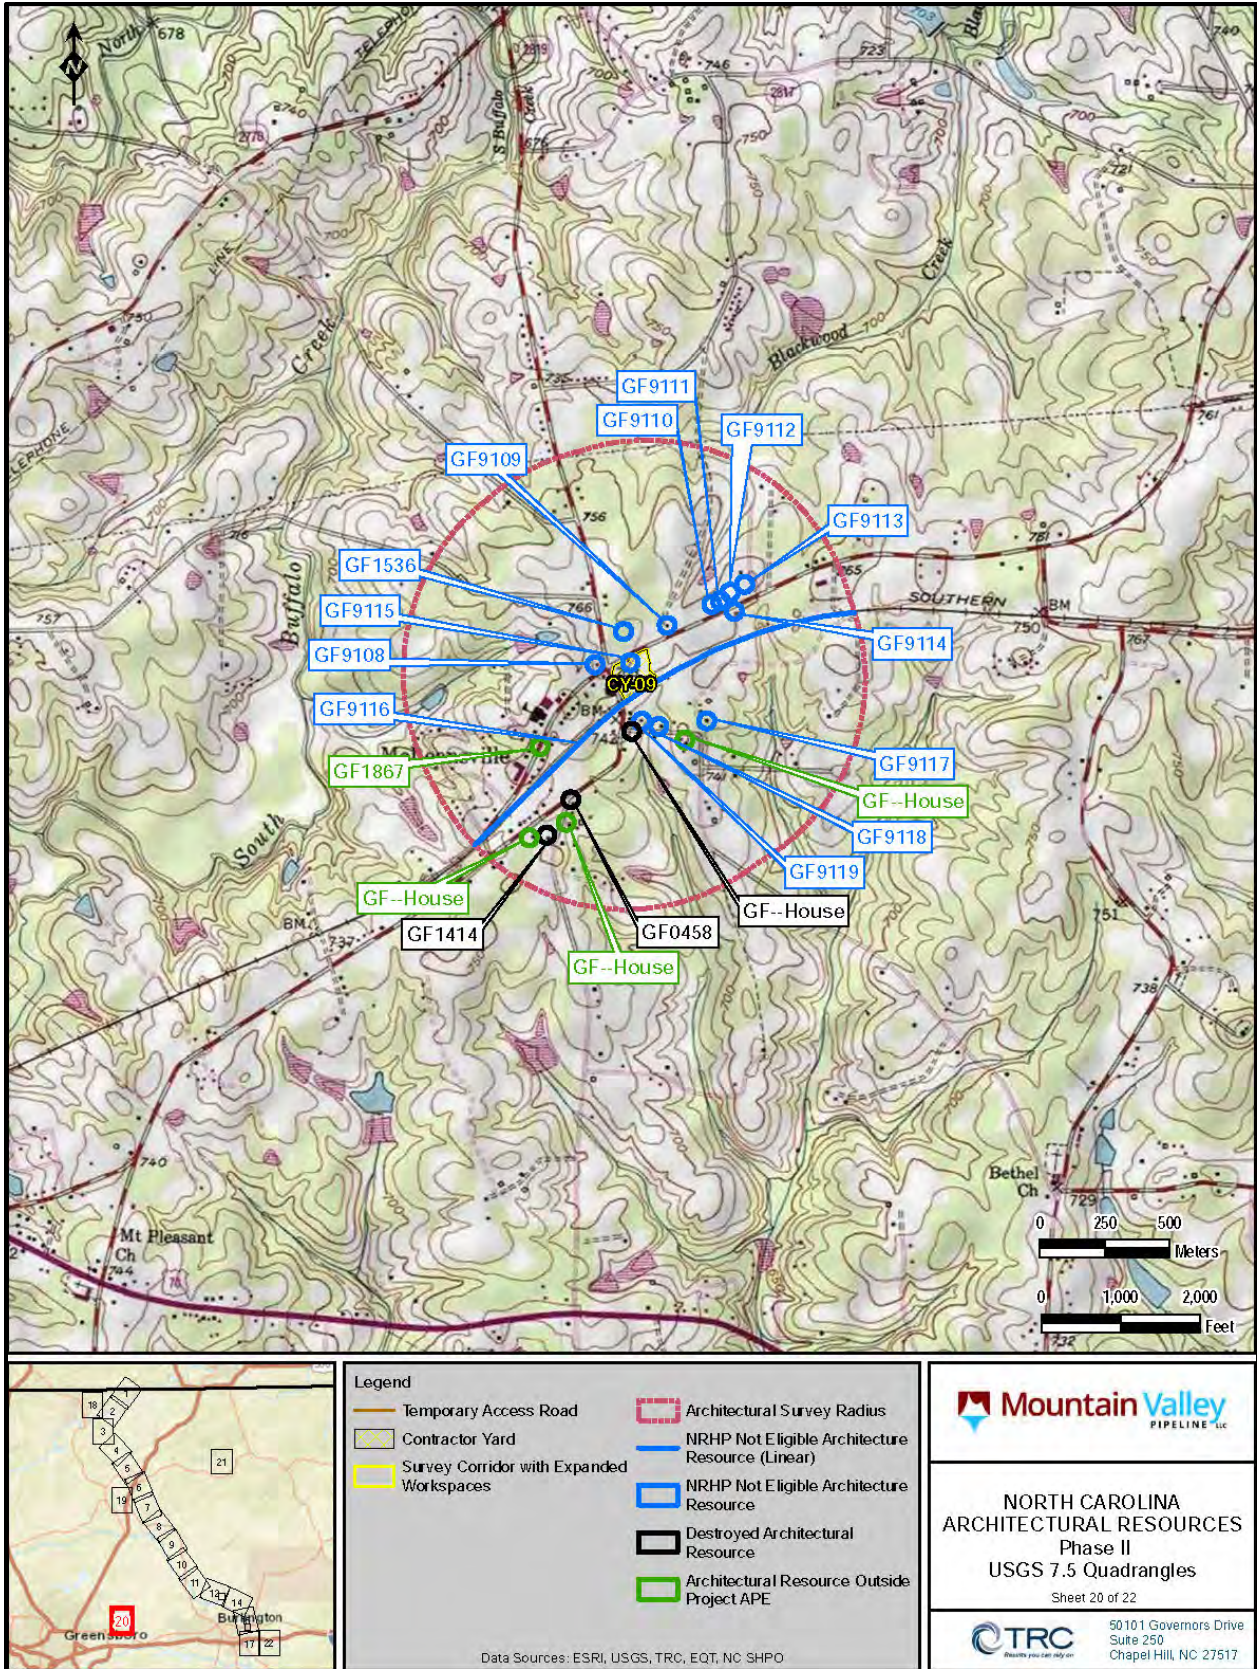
North
678
723
740
746
750
2819
2817
S Buffalo
Creek
676
2778
700
Creek
Blackwood
Creek
750
761
721
TELEPHONE
GF9111
GF9110
GF9112
GF9109
GF9113
756
755
781
GF1536
766
SOUTHERN
BM
GF9115
750
GF9114
GF9108
CY-09
GF9116
BM
742
GF1867
McLeansville
GF9117
GF--House
741
GF9118
South
GF9119
GF--House
GF--House
GF0458
751
BM
737
GF1414
GF--House
738
Buffalo
740
Mt Pleasant Ch
744
Bethel Ch
729
732
0 250 500 Meters
0 1,000 2,000 Feet

18 1 2 3 4 21 5 19 6 7 8 9 10 11 12 14 13 Burlington Greensboro 20 17 22

Legend
Temporary Access Road
Contractor Yard
Survey Corridor with Expanded Workspaces
Architectural Survey Radius
NRHP Not Eligible Architecture Resource (Linear)
NRHP Not Eligible Architecture Resource
Destroyed Architectural Resource
Architectural Resource Outside Project APE
Data Sources: ESRI, USGS, TRC, EQT, NC SHPO

Mountain Valley PIPELINE LLC

NORTH CAROLINA ARCHITECTURAL RESOURCES
Phase II
USGS 7.5 Quadrangles
Sheet 20 of 22

TRC
50101 Governors Drive
Suite 250
Chapel Hill, NC 27517